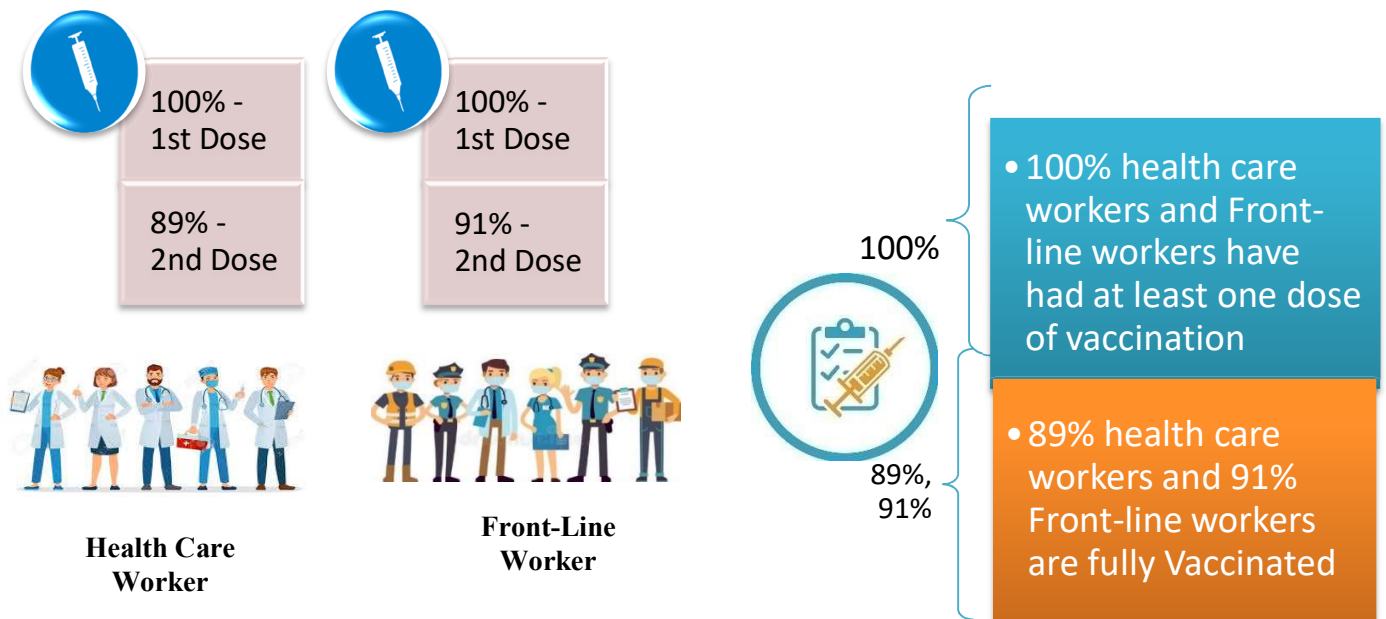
100% - 1st Dose

89% - 2nd Dose

Health Care Worker

100% - 1st Dose

91% - 2nd Dose

Front-Line Worker

100%

• 100% health care workers and Front-line workers have had at least one dose of vaccination

89%, 91%

• 89% health care workers and 91% Front-line workers are fully Vaccinated